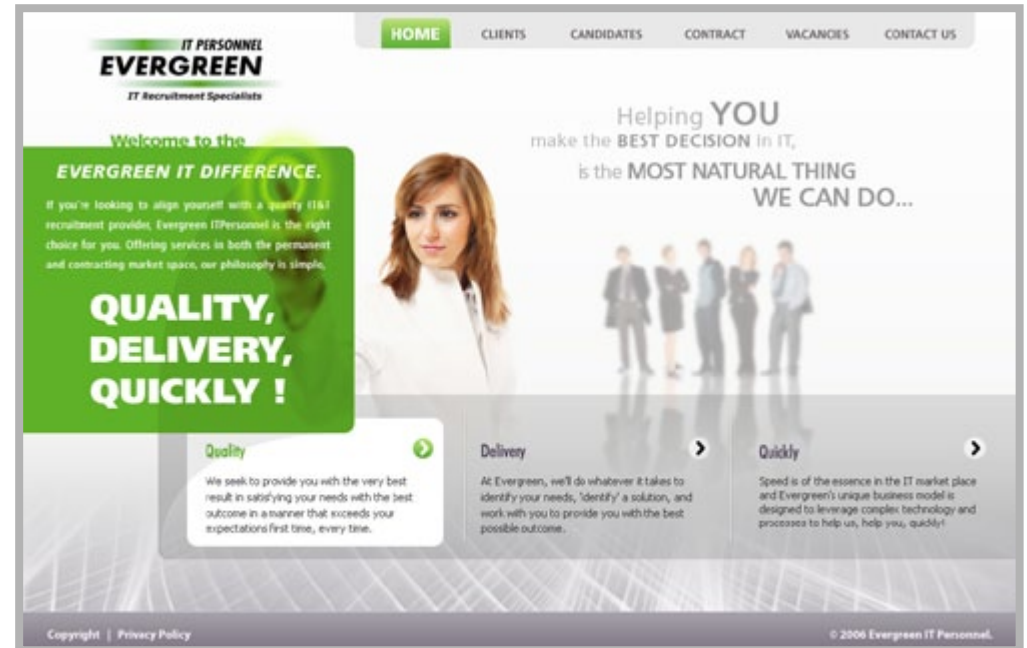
IT PERSONNEL
EVERGREEN
IT Recruitment Specialists

HOME | CLIENTS | CANDIDATES | CONTRACT | VACANCIES | CONTACT US

Welcome to the
EVERGREEN IT DIFFERENCE.

If you're looking to align yourself with a quality IT&T recruitment provider, Evergreen ITPersonnel is the right choice for you. Offering services in both the permanent and contracting market space, our philosophy is simple.

QUALITY, DELIVERY, QUICKLY !

Helping YOU
make the BEST DECISION in IT,
is the MOST NATURAL THING
WE CAN DO...

Quality
We seek to provide you with the very best result in satisfying your needs with the best outcome in a manner that exceeds your expectations first time, every time.

Delivery
At Evergreen, we'll do whatever it takes to identify your needs, 'identify' a solution, and work with you to provide you with the best possible outcome.

Quickly
Speed is of the essence in the IT market place and Evergreen's unique business model is designed to leverage complex technology and processes to help us, help you, quickly!

Copyright | Privacy Policy
© 2006 Evergreen IT Personnel.